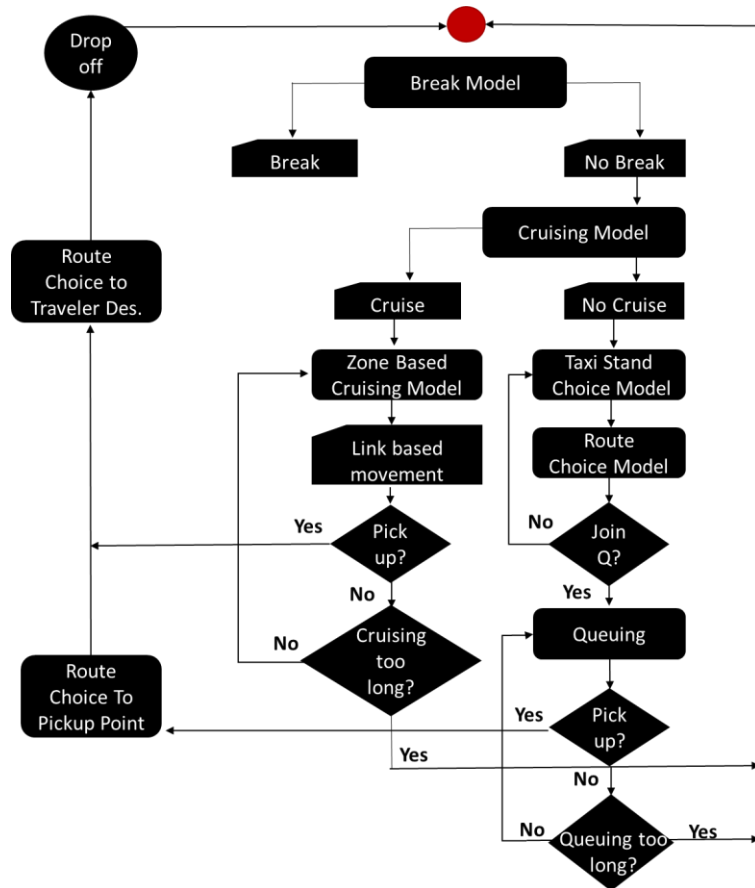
Drop off

Break Model

Break

No Break

Cruising Model

Route Choice to Traveler Des.

Cruise

No Cruise

Zone Based Cruising Model

Taxi Stand Choice Model

Link based movement

Route Choice Model

Yes

Pick up?

No

Join Q?

No

Yes

Cruising too long?

Queuing

No

Route Choice To Pickup Point

Yes

Pick up?

Yes

No

No

Queuing too long?

Yes